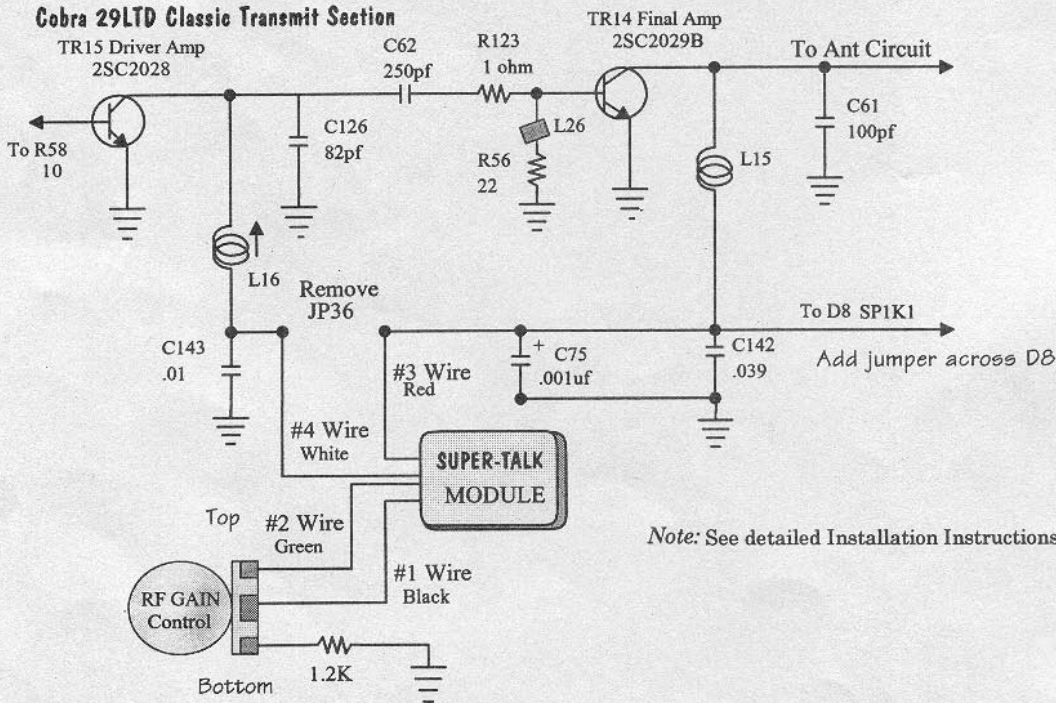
Cobra 29LTD Classic Transmit Section

TR15 Driver Amp
2SC2028

To R58
10

C62
250pf

R123
1 ohm

TR14 Final Amp
2SC2029B

To Ant Circuit

C126
82pf

L26

R56
22

C61
100pf

L15

L16

Remove
JP36

To D8 SP1K1

C143
.01

#3 Wire
Red

C75
.001uf

C142
.039

Add jumper across D8

#4 Wire
White

SUPER-TALK
MODULE

Top

#2 Wire
Green

Note: See detailed Installation Instructions

RF GAIN
Control

#1 Wire
Black

1.2K

Bottom